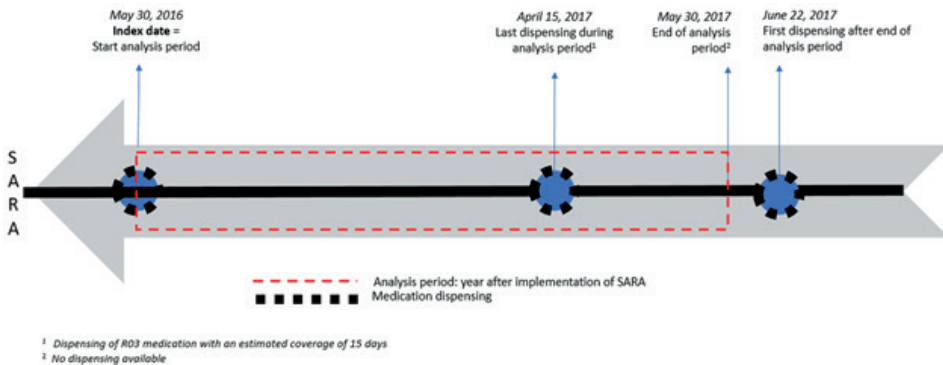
May 30, 2016
**Index date** =
Start analysis period

April 15, 2017
Last dispensing during analysis period$^1$

May 30, 2017
End of analysis period$^2$

June 22, 2017
First dispensing after end of analysis period

S
A
R
A

Analysis period: year after implementation of SARA
Medication dispensing

$^1$ Dispensing of R03 medication with an estimated coverage of 15 days
$^2$ No dispensing available